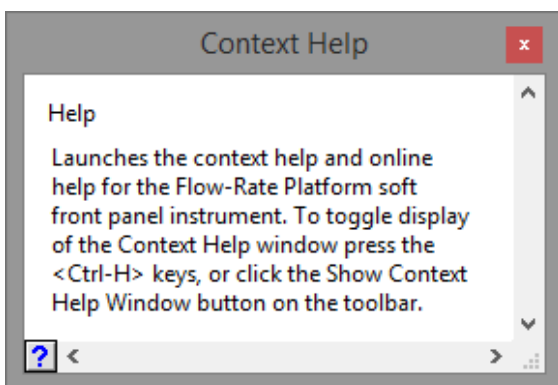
Context Help

x

Help

Launches the context help and online help for the Flow-Rate Platform soft front panel instrument. To toggle display of the Context Help window press the <Ctrl-H> keys, or click the Show Context Help Window button on the toolbar.

?